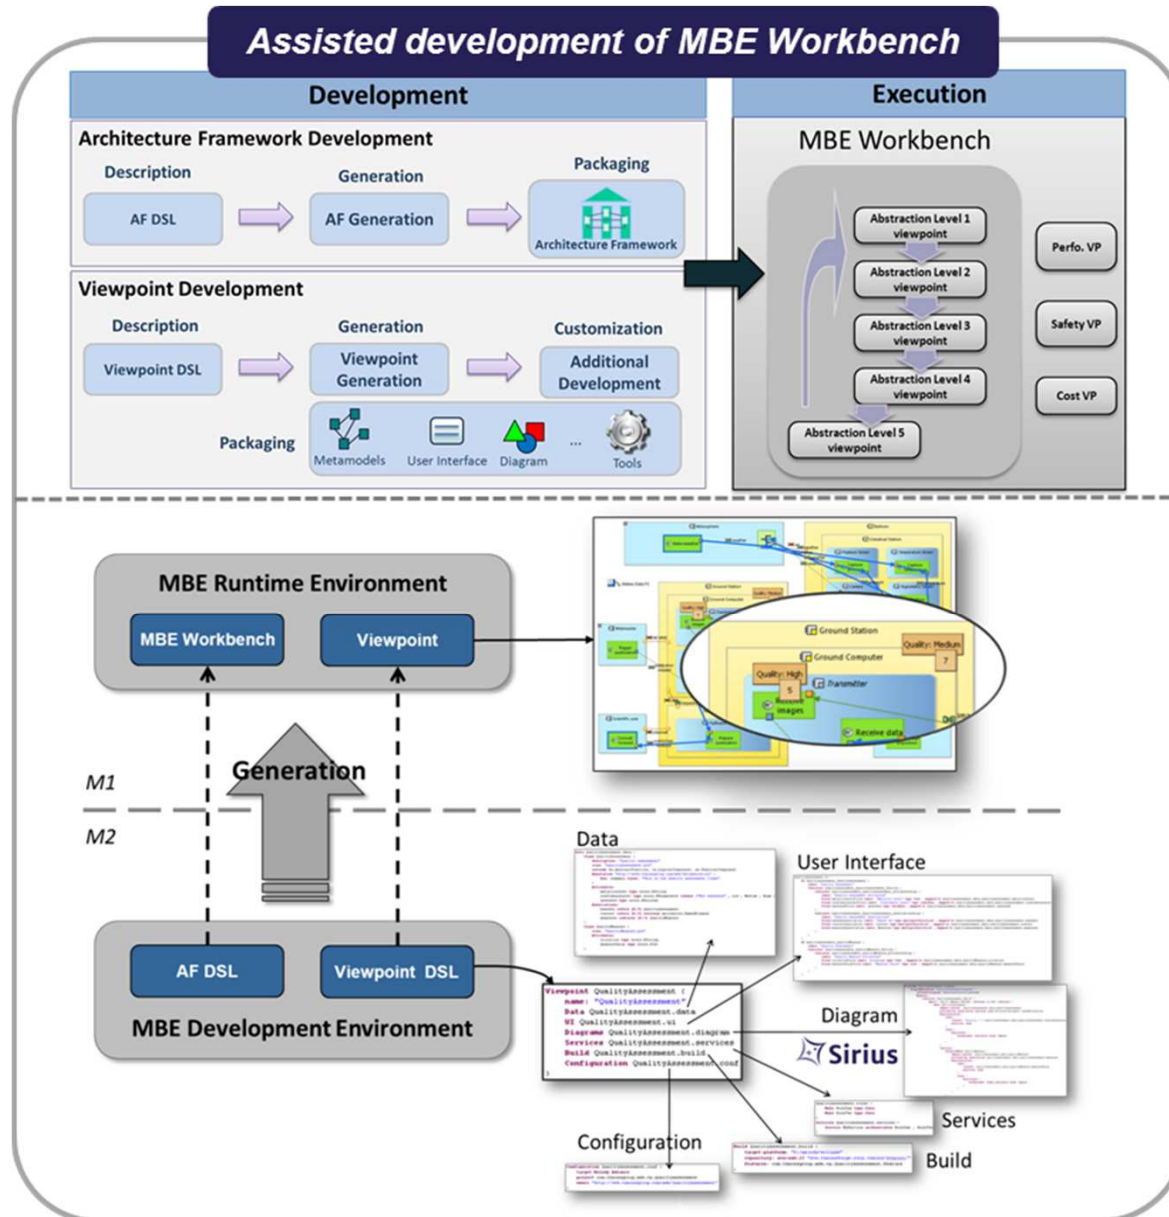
Assisted development of MBE Workbench

Development

Architecture Framework Development

Description

AF DSL

Generation

AF Generation

Packaging

Architecture Framework

Viewpoint Development

Description

Viewpoint DSL

Generation

Viewpoint Generation

Customization

Additional Development

Packaging

Metamodels

User Interface

Diagram

...

Tools

Execution

MBE Workbench

Abstraction Level 1 viewpoint

Abstraction Level 2 viewpoint

Abstraction Level 3 viewpoint

Abstraction Level 4 viewpoint

Abstraction Level 5 viewpoint

Perfo. VP

Safety VP

Cost VP

MBE Runtime Environment

MBE Workbench

Viewpoint

Ground Station

Ground Computer

Quality: Medium

7

Quality: High

5

Transmitter

Receive images

Receive data

Generation

M1

M2

AF DSL

Viewpoint DSL

MBE Development Environment

Data

User Interface

Viewpoint QualityAssessment {
name: "QualityAssessment"
Data QualityAssessment.data
UI QualityAssessment.ui
Diagrams QualityAssessment.diagram
Services QualityAssessment.services
Build QualityAssessment.build
Configuration QualityAssessment.conf
}

Diagram

Sirius

Services

Configuration

Build